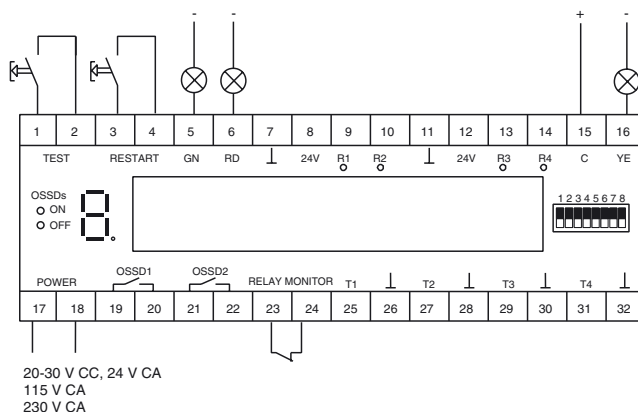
- - + -

1 2 3 4 5 6 7 8 9 10 11 12 13 14 15 16

TEST RESTART GN RD ⊥ 24V R1 R2 ⊥ 24V R3 R4 C YE

OSSDs
ON
OFF

1 2 3 4 5 6 7 8

POWER OSSD1 OSSD2 RELAY MONITOR T1 ⊥ T2 ⊥ T3 ⊥ T4 ⊥

17 18 19 20 21 22 23 24 25 26 27 28 29 30 31 32

20-30 V CC, 24 V CA
115 V CA
230 V CA